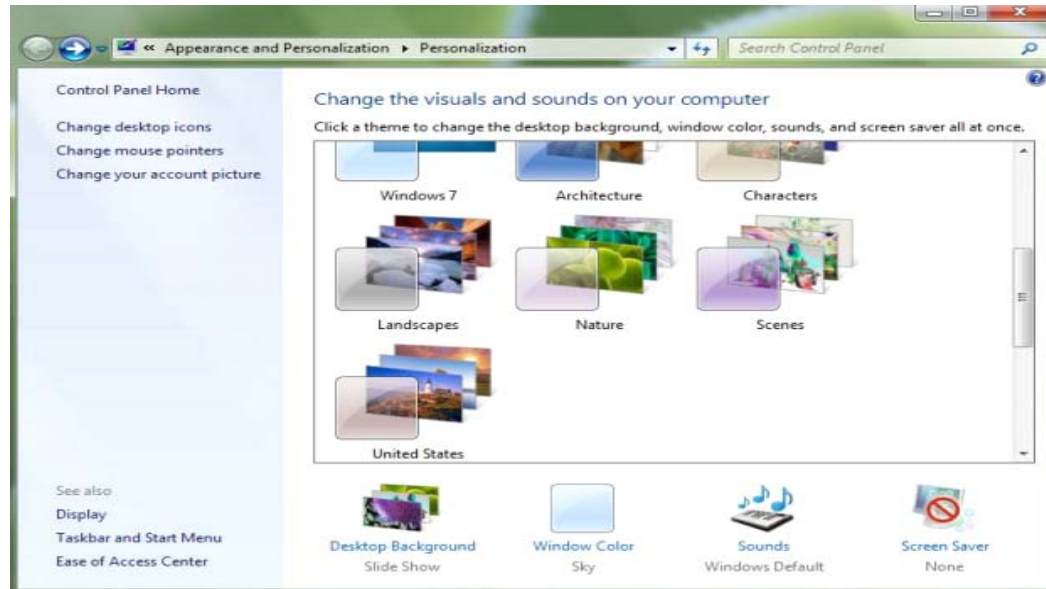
« Appearance and Personalization ▸ Personalization

Search Control Panel

Control Panel Home

Change desktop icons

Change mouse pointers

Change your account picture

Change the visuals and sounds on your computer

Click a theme to change the desktop background, window color, sounds, and screen saver all at once.

Windows 7

Architecture

Characters

Landscapes

Nature

Scenes

United States

See also

Display

Taskbar and Start Menu

Ease of Access Center

Desktop Background
Slide Show

Window Color
Sky

Sounds
Windows Default

Screen Saver
None